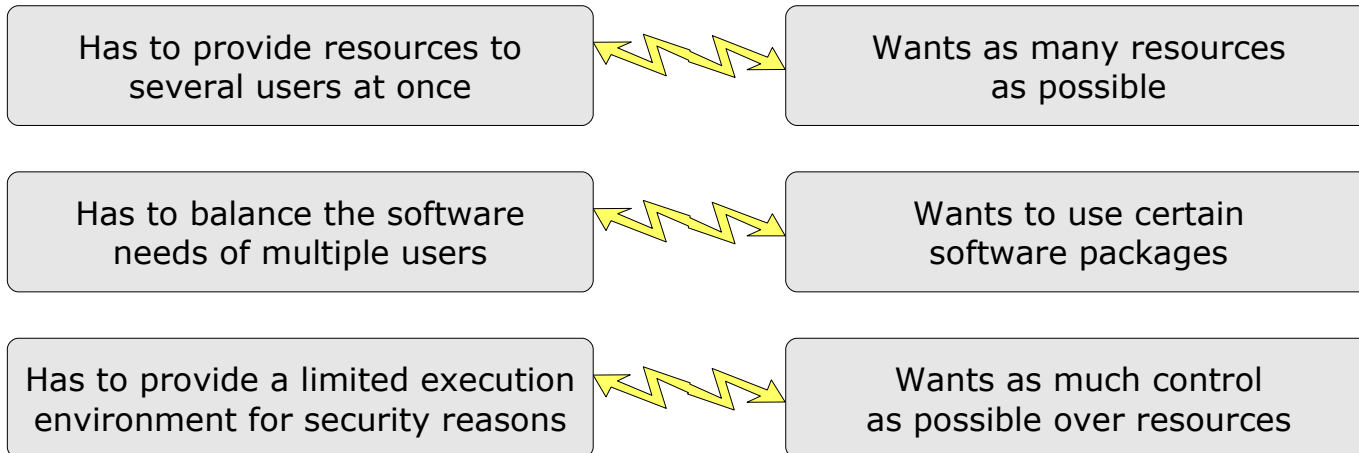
Has to provide resources to several users at once

Wants as many resources as possible

Has to balance the software needs of multiple users

Wants to use certain software packages

Has to provide a limited execution environment for security reasons

Wants as much control as possible over resources